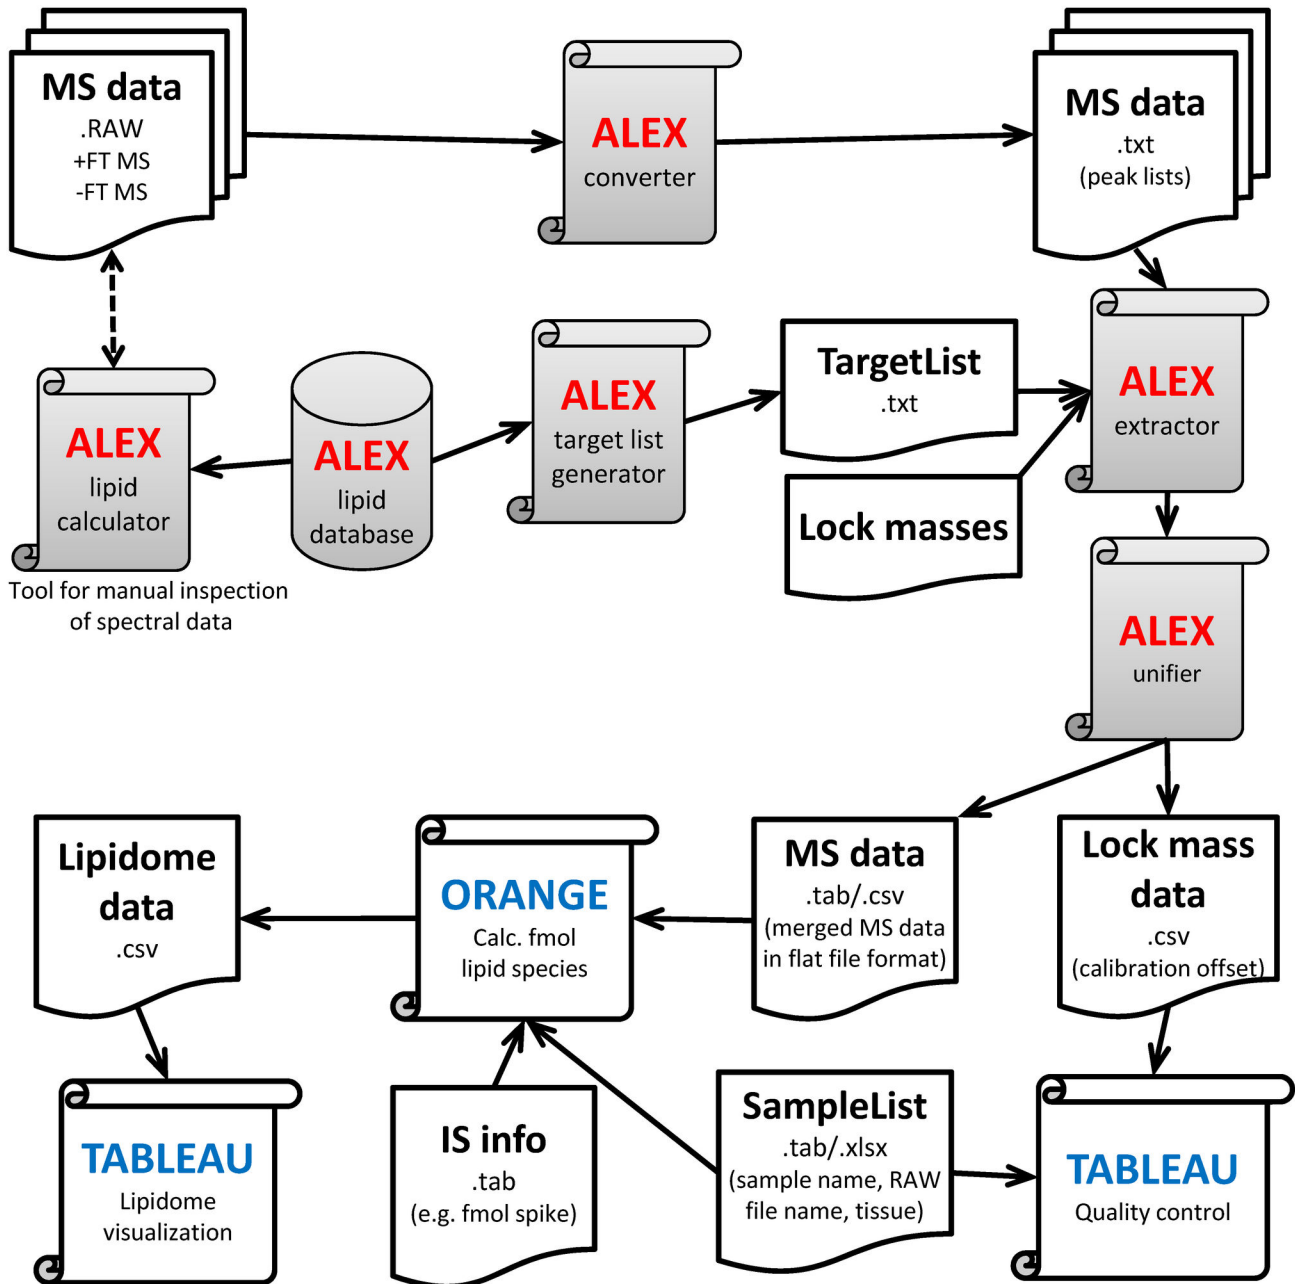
MS data
.RAW
+FT MS
-FT MS

ALEX
converter

MS data
.txt
(peak lists)

ALEX
lipid
calculator

Tool for manual inspection of spectral data

ALEX
lipid
database

ALEX
target list
generator

TargetList
.txt

Lock masses

ALEX
extractor

ALEX
unifier

Lipidome
data
.csv

ORANGE
Calc. fmol
lipid species

MS data
.tab/.csv
(merged MS data in flat file format)

Lock mass
data
.csv
(calibration offset)

TABLEAU
Lipidome
visualization

IS info
.tab
(e.g. fmol spike)

SampleList
.tab/.xlsx
(sample name, RAW file name, tissue)

TABLEAU
Quality control